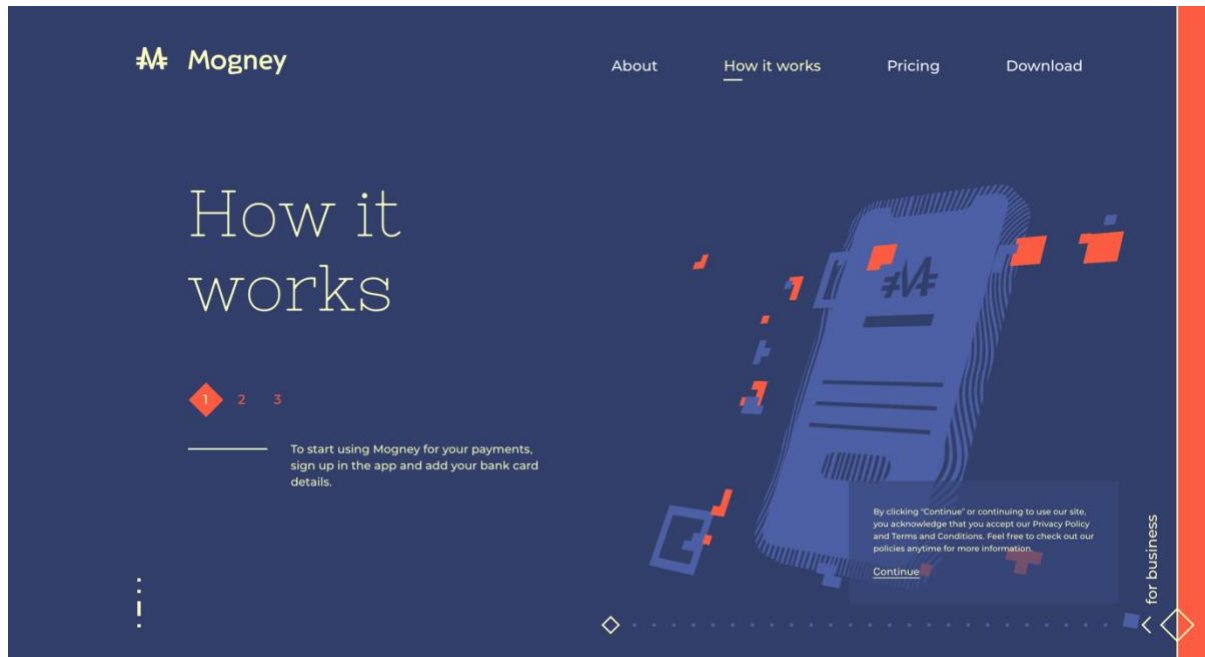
Mogney

About How it works Pricing Download

How it works

1 2 3

To start using Mogney for your payments, sign up in the app and add your bank card details.

By clicking "Continue" or continuing to use our site, you acknowledge that you accept our Privacy Policy and Terms and Conditions. Feel free to check out our policies anytime for more information.

Continue

for business